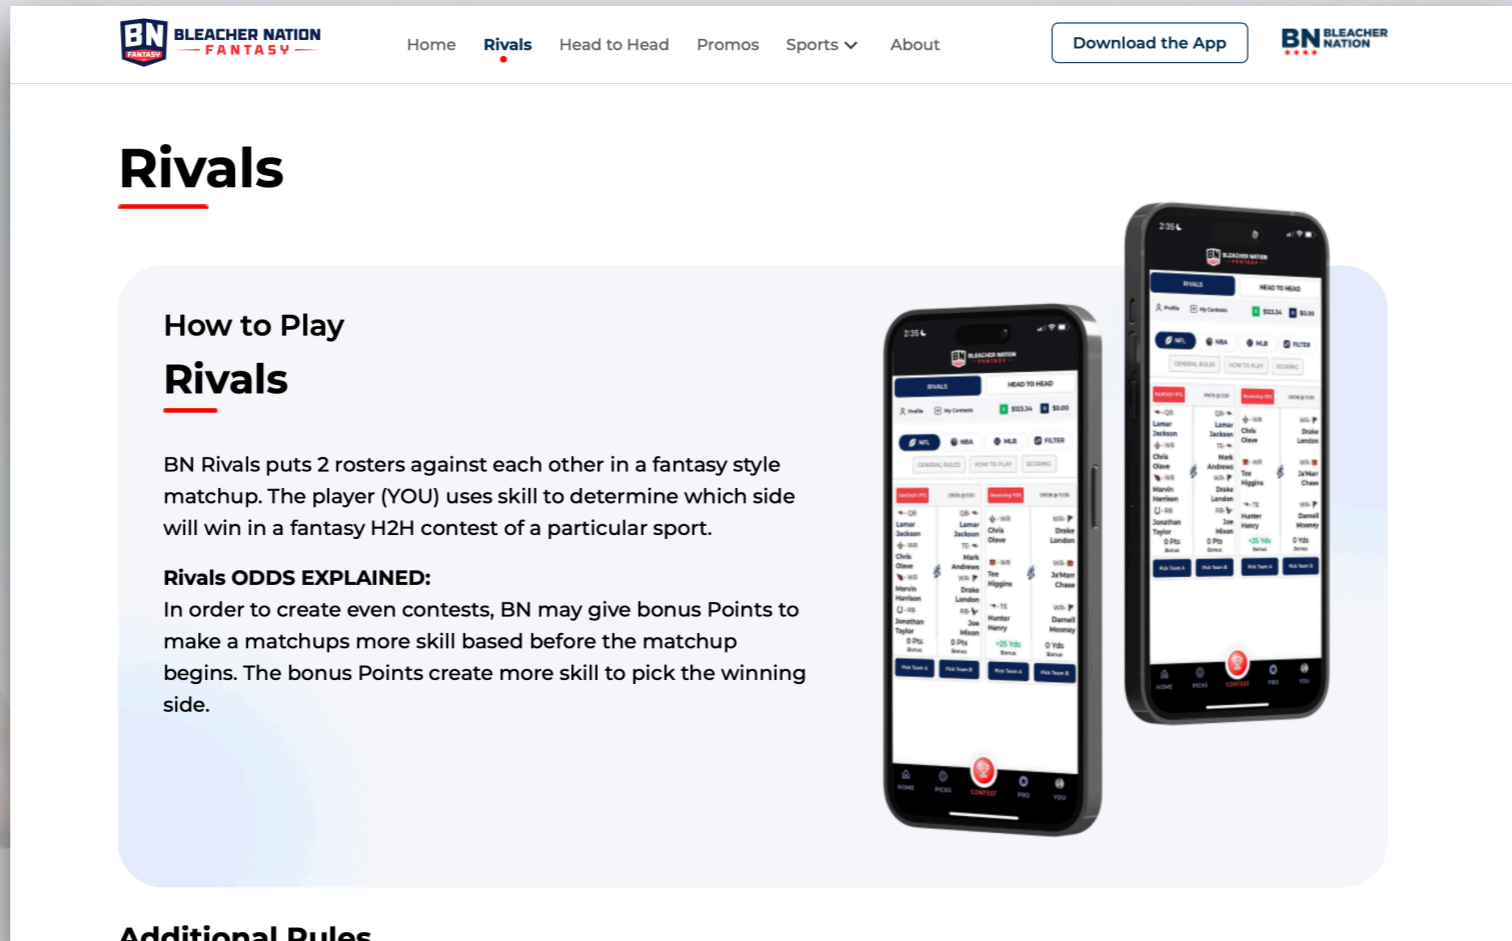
BN FANTASY BLEACHER NATION FANTASY

Home Rivals Head to Head Promos Sports About

Download the App

BN BLEACHER NATION

Rivals

How to Play

Rivals

BN Rivals puts 2 rosters against each other in a fantasy style matchup. The player (YOU) uses skill to determine which side will win in a fantasy H2H contest of a particular sport.

Rivals ODDS EXPLAINED:
In order to create even contests, BN may give bonus Points to make a matchups more skill based before the matchup begins. The bonus Points create more skill to pick the winning side.

2:35

BN BLEACHER NATION FANTASY

RIVALS HEAD TO HEAD

Profile My Contests $123.34 $0.00

NFL NBA MLB FILTER

GENERAL RULES HOW TO PLAY SCORING

QB Lamar Jackson WR Chris Olave WR Marvin Harrison Jonathan Taylor 0 Pts Bonus

QB Lamar Jackson TE Mark Andrews WR Drake London RB Joe Mixon 0 Pts Bonus

WR Chris Olave WR Tee Higgins TE Hunter Henry +25 Yds Bonus

WR Drake London WR Ja'Marr Chase WR Darnell Mooney 0 Yds Bonus

Pick Team A Pick Team B Pick Team A Pick Team B

HOME PICKS CONTEST PRO YOU

Additional Rules